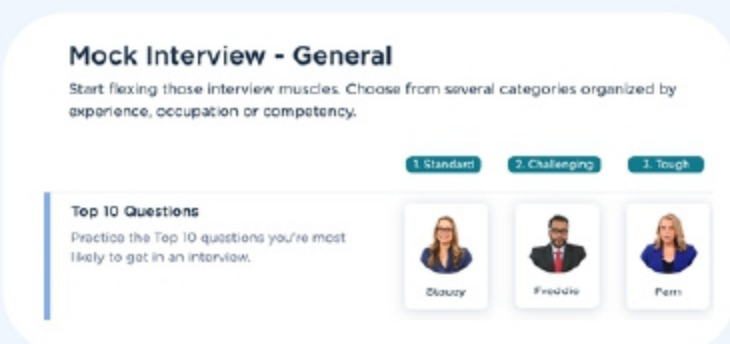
Mock Interview - General

Start flexing those interview muscles. Choose from several categories organized by experience, occupation or competency.

1. Standard
2. Challenging
3. Tough

Top 10 Questions

Practice the Top 10 questions you're most likely to get in an interview.

Stacey

Freddie

Pam